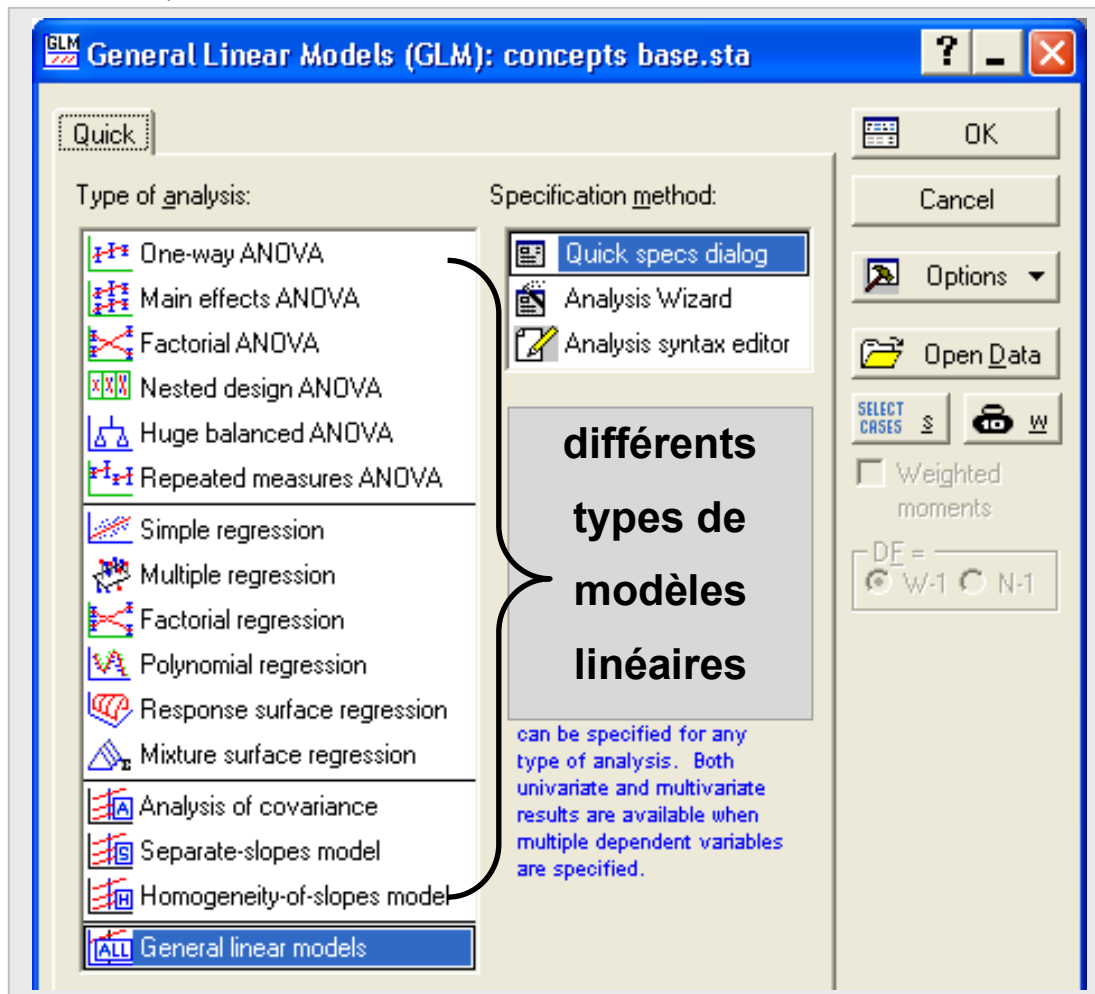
General Linear Models (GLM): concepts base.sta

? _ X

Quick

Type of analysis:

One-way ANOVA
Main effects ANOVA
Factorial ANOVA
Nested design ANOVA
Huge balanced ANOVA
Repeated measures ANOVA
Simple regression
Multiple regression
Factorial regression
Polynomial regression
Response surface regression
Mixture surface regression
Analysis of covariance
Separate-slopes model
Homogeneity-of-slopes model
General linear models

Specification method:

Quick specs dialog
Analysis Wizard
Analysis syntax editor

différents types de modèles linéaires

can be specified for any type of analysis. Both univariate and multivariate results are available when multiple dependent variables are specified.

OK
Cancel
Options
Open Data
SELECT CASES S
W
Weighted moments
DF =
W-1 N-1